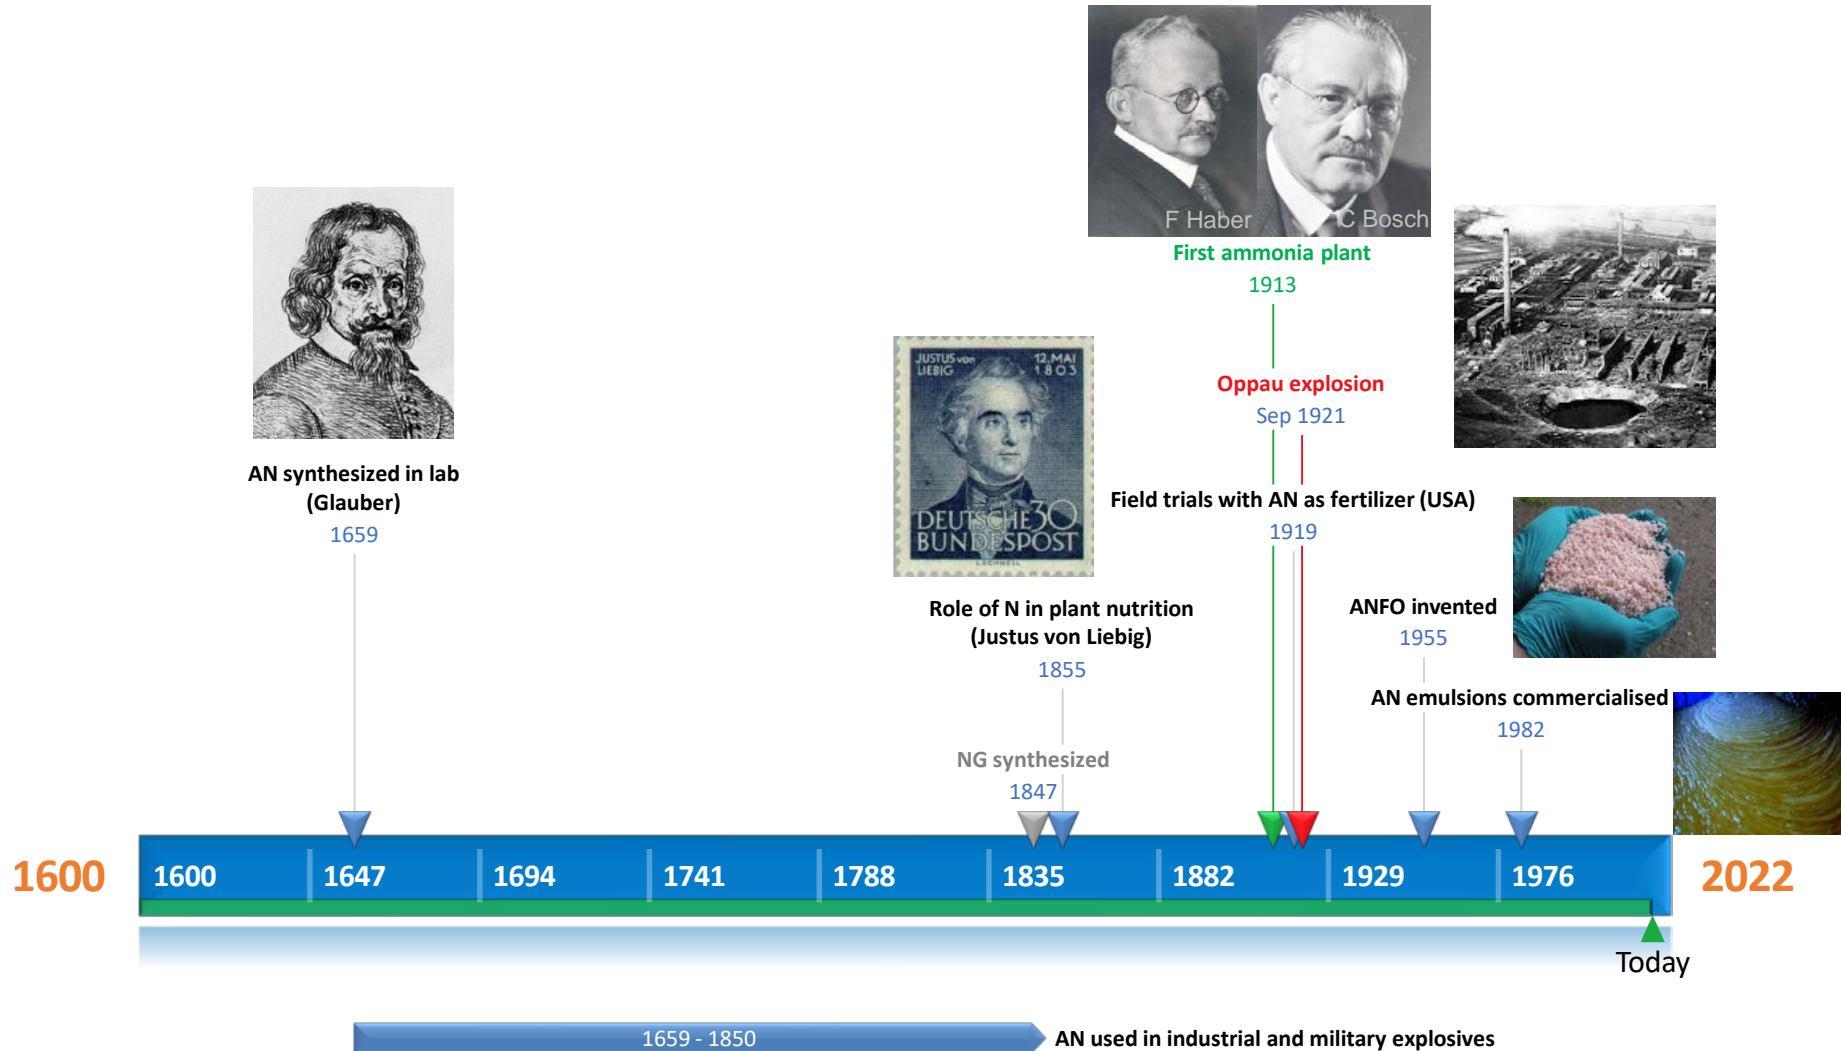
F Haber
C Bosch
First ammonia plant
1913

Oppau explosion
Sep 1921

AN synthesized in lab
(Glauber)
1659

JUSTUS von LIEBIG
12. MAI 1803
DEUTSCHE BUNDESPOST 30

Field trials with AN as fertilizer (USA)
1919

Role of N in plant nutrition
(Justus von Liebig)
1855

ANFO invented
1955

AN emulsions commercialised
1982

NG synthesized
1847

1600
1600
1647
1694
1741
1788
1835
1882
1929
1976
2022

Today

1659 - 1850
AN used in industrial and military explosives